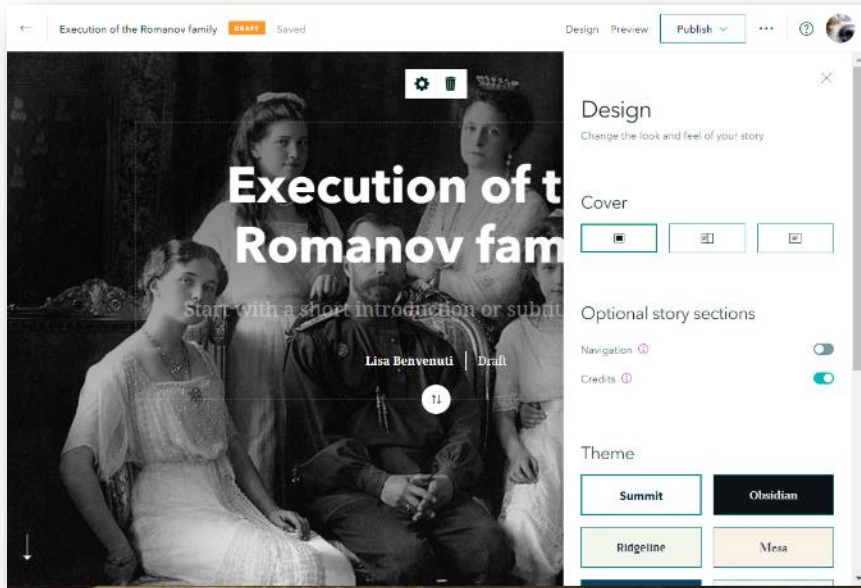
Execution of the Romanov family DRAFT Saved

Design Preview Publish

Execution of t
Romanov fam

Start with a short introduction or subti

Lisa Benvenuti | Draft

Design
Change the look and feel of your story

Cover

Optional story sections

Navigation

Credits

Theme

Summit

Obsidian

Ridgeline

Mesa